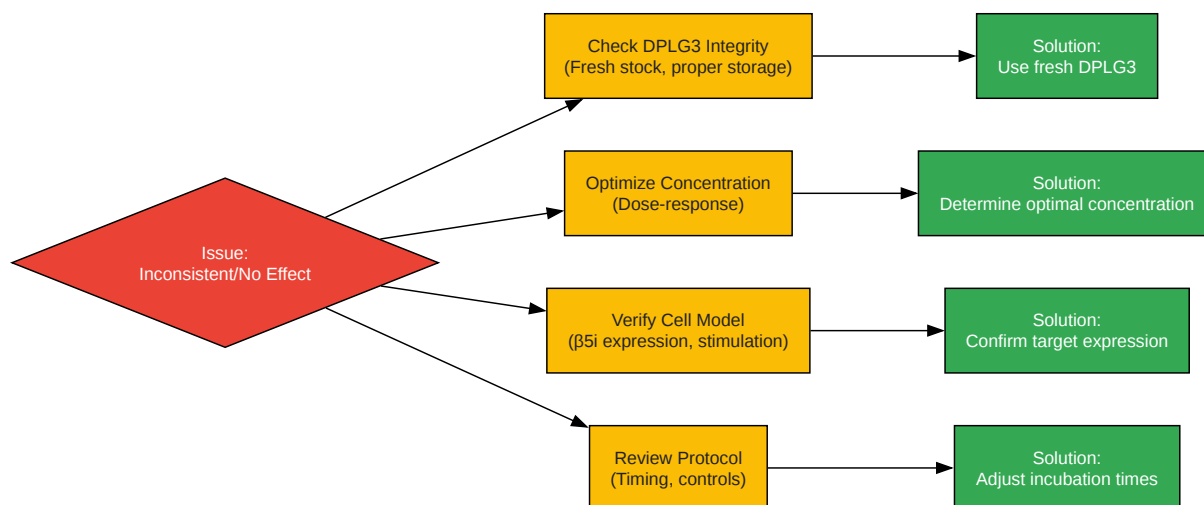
Issue:
Inconsistent/No Effect

Check DPLG3 Integrity
(Fresh stock, proper storage)

Solution:
Use fresh DPLG3

Optimize Concentration
(Dose-response)

Solution:
Determine optimal concentration

Verify Cell Model
(β5i expression, stimulation)

Solution:
Confirm target expression

Review Protocol
(Timing, controls)

Solution:
Adjust incubation times